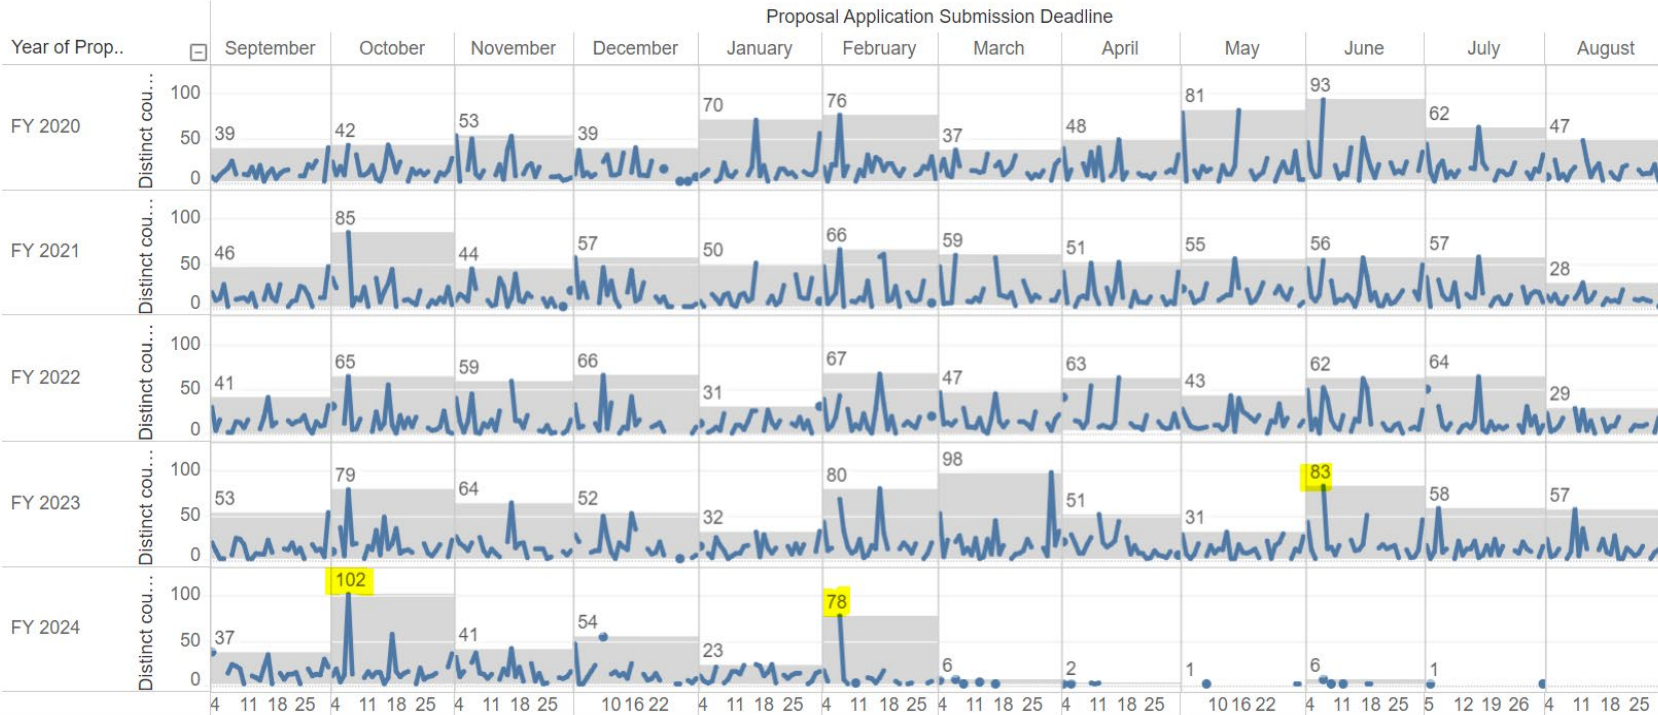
Proposal Application Submission Deadline

| Year of Prop.. | | September | October | November | December | January | February | March | April | May | June | July | August |
|---|---|---|---|---|---|---|---|---|---|---|---|---|---|
| FY 2020 | Distinct cou... 100 50 0 | 39 | 42 | 53 | 39 | 70 | 76 | 37 | 48 | 81 | 93 | 62 | 47 |
| FY 2021 | Distinct cou... 100 50 0 | 46 | 85 | 44 | 57 | 50 | 66 | 59 | 51 | 55 | 56 | 57 | 28 |
| FY 2022 | Distinct cou... 100 50 0 | 41 | 65 | 59 | 66 | 31 | 67 | 47 | 63 | 43 | 62 | 64 | 29 |
| FY 2023 | Distinct cou... 100 50 0 | 53 | 79 | 64 | 52 | 32 | 80 | 98 | 51 | 31 | 83 | 58 | 57 |
| FY 2024 | Distinct cou... 100 50 0 | 37 | 102 | 41 | 54 | 23 | 78 | 6 | 2 | 1 | 6 | 1 | |
| | | 4 11 18 25 | 4 11 18 25 | 4 11 18 25 | 10 16 22 | 4 11 18 25 | 4 11 18 25 | 4 11 18 25 | 4 11 18 25 | 10 16 22 | 4 11 18 25 | 5 12 19 26 | 4 11 18 25 |